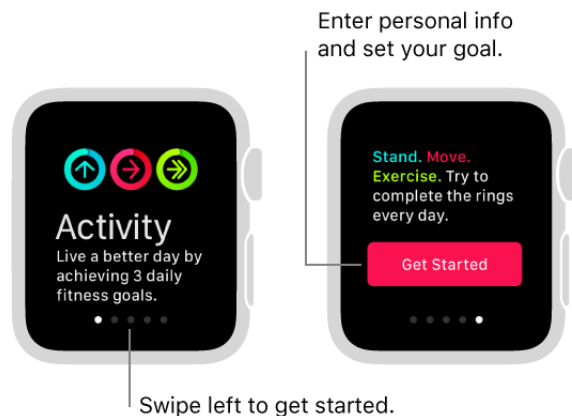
Enter personal info and set your goal.

Activity
Live a better day by achieving 3 daily fitness goals.

Stand. Move. Exercise. Try to complete the rings every day.

Get Started

Swipe left to get started.